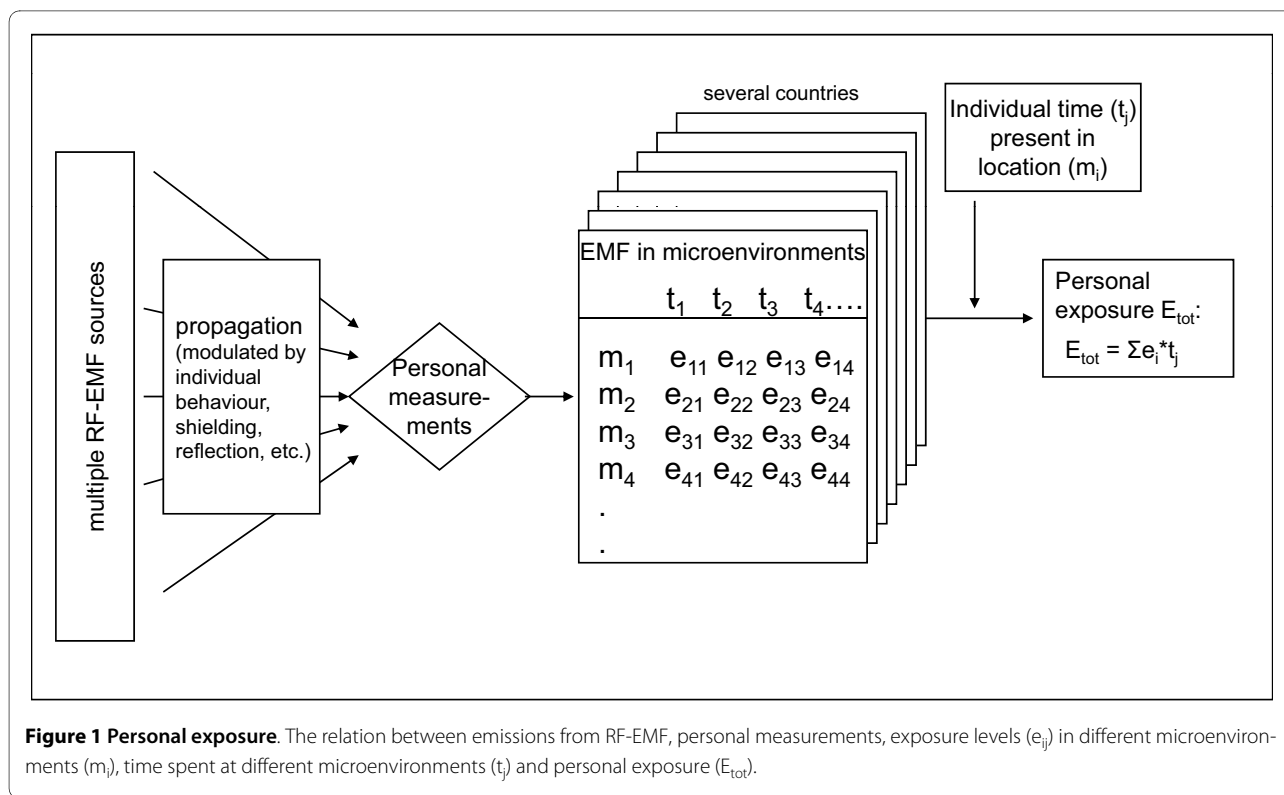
multiple RF-EMF sources

propagation (modulated by individual behaviour, shielding, reflection, etc.)

Personal measurements

several countries

EMF in microenvironments

| | $t_1$ | $t_2$ | $t_3$ | $t_4$…. |
|---|---|---|---|---|
| $m_1$ | $e_{11}$ | $e_{12}$ | $e_{13}$ | $e_{14}$ |
| $m_2$ | $e_{21}$ | $e_{22}$ | $e_{23}$ | $e_{24}$ |
| $m_3$ | $e_{31}$ | $e_{32}$ | $e_{33}$ | $e_{34}$ |
| $m_4$ | $e_{41}$ | $e_{42}$ | $e_{43}$ | $e_{44}$ |
| . | | | | |
| . | | | | |

Individual time ($t_j$) present in location ($m_i$)

Personal exposure $E_{tot}$:
$E_{tot} = \Sigma e_i * t_j$

**Figure 1 Personal exposure**. The relation between emissions from RF-EMF, personal measurements, exposure levels ($e_{ij}$) in different microenvironments ($m_i$), time spent at different microenvironments ($t_j$) and personal exposure ($E_{tot}$).